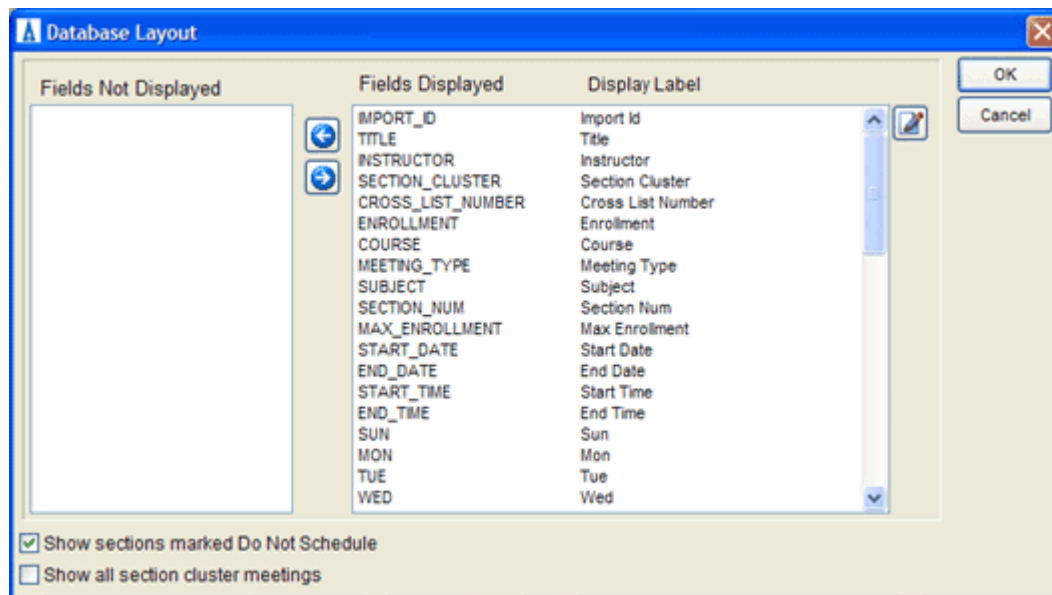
Database Layout

Fields Not Displayed

Fields Displayed | Display Label

| Fields Displayed | Display Label |
|---|---|
| IMPORT_ID | Import Id |
| TITLE | Title |
| INSTRUCTOR | Instructor |
| SECTION_CLUSTER | Section Cluster |
| CROSS_LIST_NUMBER | Cross List Number |
| ENROLLMENT | Enrollment |
| COURSE | Course |
| MEETING_TYPE | Meeting Type |
| SUBJECT | Subject |
| SECTION_NUM | Section Num |
| MAX_ENROLLMENT | Max Enrollment |
| START_DATE | Start Date |
| END_DATE | End Date |
| START_TIME | Start Time |
| END_TIME | End Time |
| SUN | Sun |
| MON | Mon |
| TUE | Tue |
| WED | Wed |

OK

Cancel

Show sections marked Do Not Schedule

Show all section cluster meetings